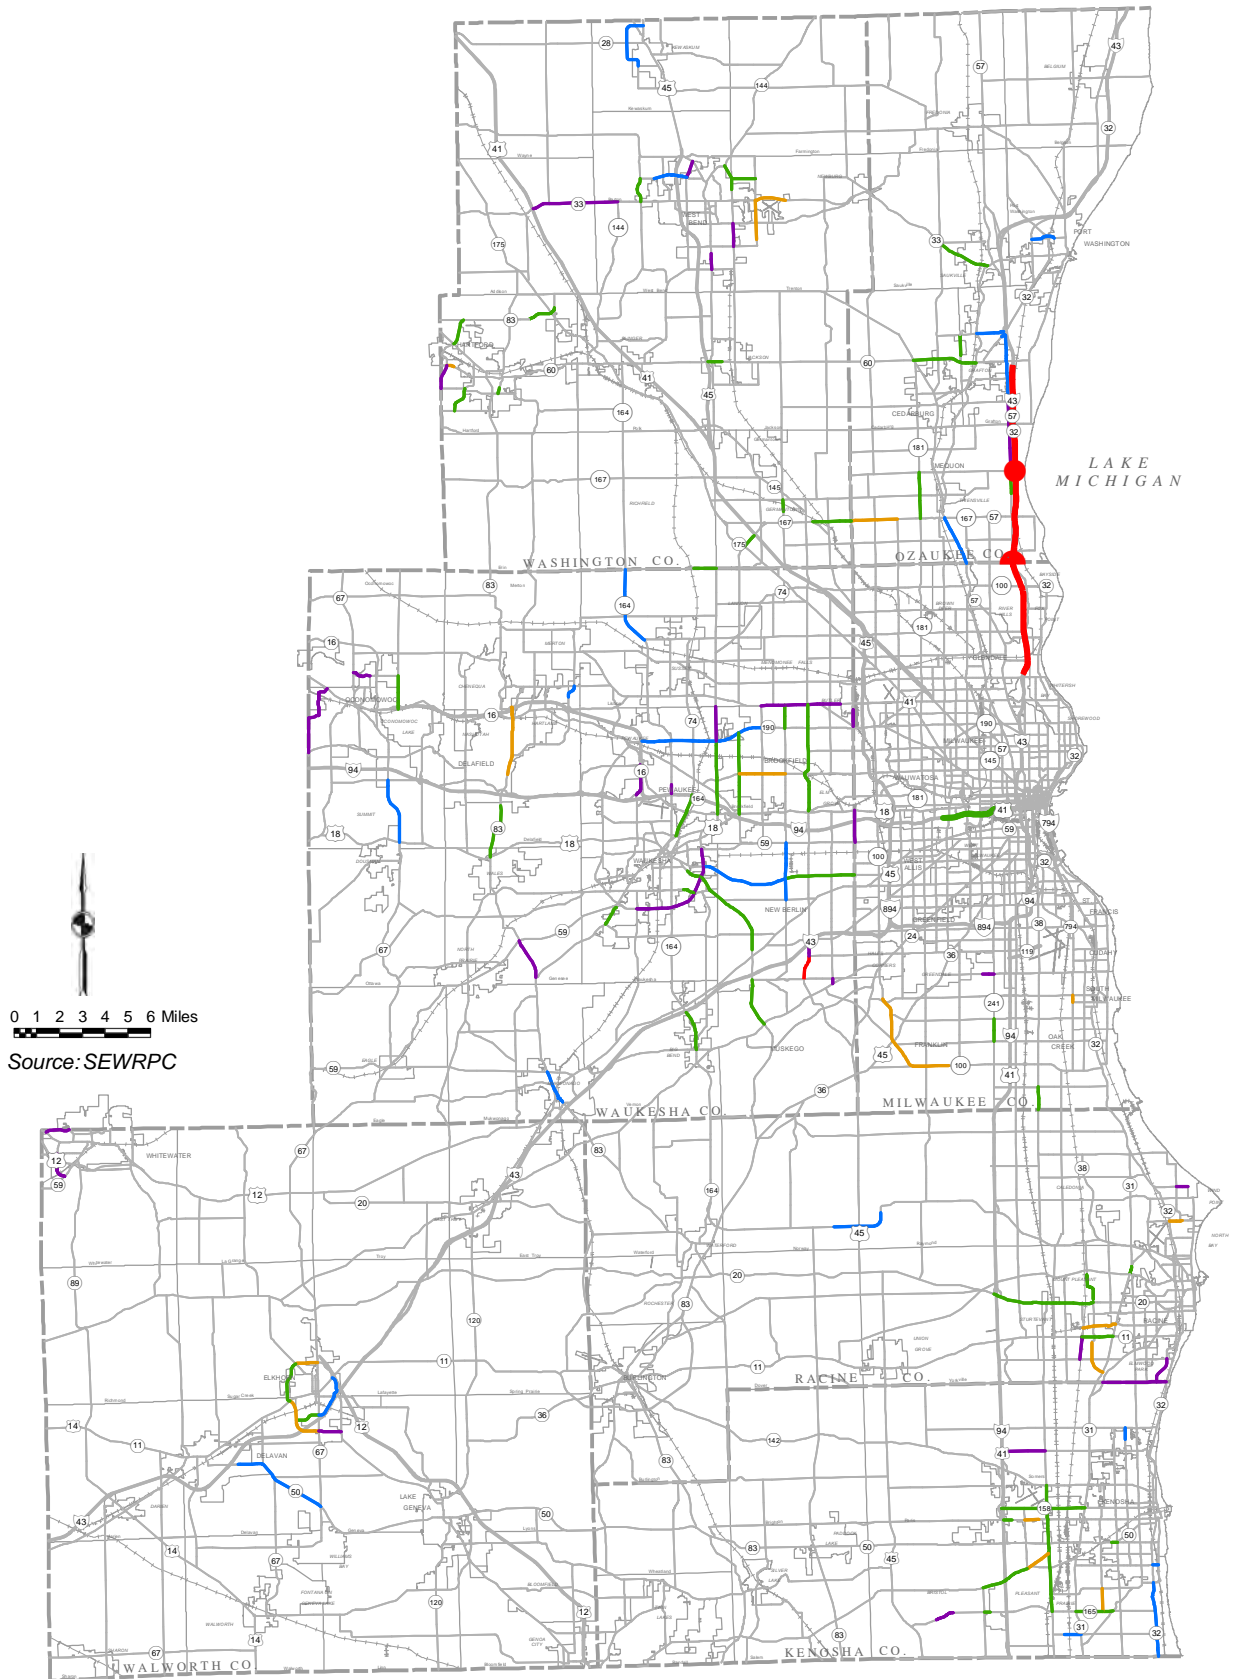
WASHINGTON CO.
OZAUKEE CO.
LAKE MICHIGAN
WAUKESHA CO.
MILWAUKEE CO.
RACINE CO.
KENOSHA CO.
WALWORTH CO

WEST BEND
PORT WASHINGTON
HARTFORD
CEDARBURG
MEQUON
GRAFTON
GLENDALE
OCONOMOWOC
DELAFIELD
PEWAUKEE
BROOKFIELD
WAUKESHA
NEW BERLIN
MILWAUKEE
WAUWATOSA
WEST ALLIS
GREENFIELD
FRANKLIN
MUSKEGO
OAK CREEK
SOUTH MILWAUKEE
CUDAHY
ST. FRANCIS
RACINE
KENOSHA
BURLINGTON
ELKHORN
DELAVAN
LAKE GENEVA
WHITEWATER

28 45 144 43 57 32 41 33 144 175 83 60 41 45 164 167 145 167 175 33 32 60 181 43 57 32 167 57 100 32 181 57 83 67 164 74 16 45 41 190 16 74 190 43 57 145 32 94 16 164 181 18 41 18 83 18 59 94 794 100 45 32 59 894 24 94 164 43 894 36 38 794 119 67 241 94 32 59 45 100 41 36 59 12 67 12 20 43 83 164 45 89 20 83 120 11 11 20 11 14 11 12 36 67 142 94 31 32 41 50 83 43 14 50 158 67 50 83 50 45 120 12 165 14 67 83 31 32 31 38 32 94

0 1 2 3 4 5 6 Miles
Source: SEWRPC